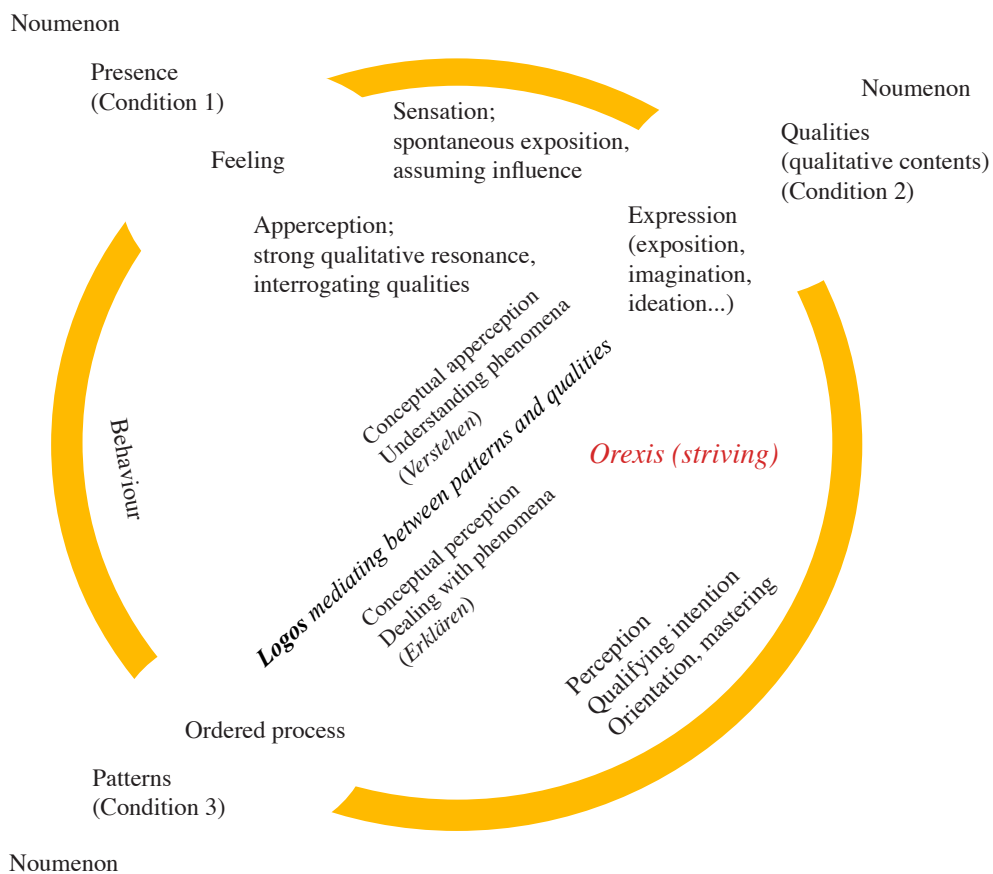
Noumenon

Presence
(Condition 1)

Sensation;
spontaneous exposition,
assuming influence

Noumenon

Qualities
(qualitative contents)
(Condition 2)

Feeling

Apperception;
strong qualitative resonance,
interrogating qualities

Expression
(exposition,
imagination,
ideation...)

Conceptual apperception
Understanding phenomena
(*Verstehen*)

***Logos*** *mediating between patterns and qualities*

Behaviour

*Orexis (striving)*

Conceptual perception
Dealing with phenomena
(*Erklären*)

Perception
Qualifying intention
Orientation, mastering

Ordered process

Patterns
(Condition 3)

Noumenon